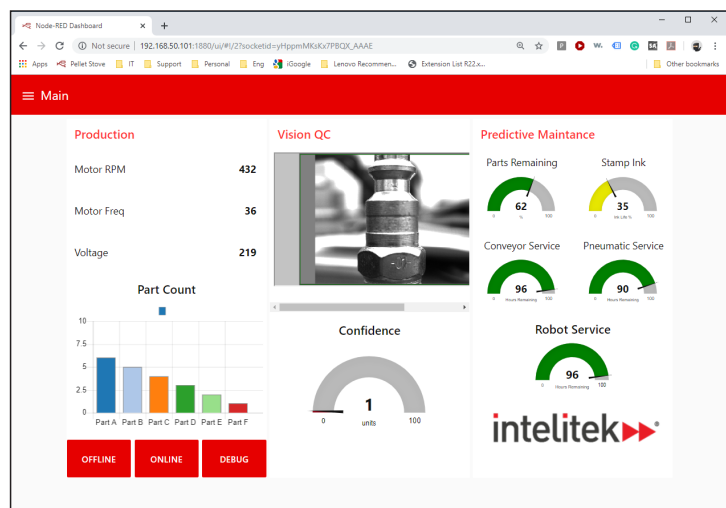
Node-RED Dashboard
Not secure | 192.168.50.101:1880/ui/#!/2?socketid=yHppmMKsKx7PBQX_AAAE
Apps Pellet Stove IT Support Personal Eng iGoogle Lenovo Recommen... Extension List R22.x... Other bookmarks

Main

Production
Motor RPM 432
Motor Freq 36
Voltage 219

Part Count
10
7.5
5
2.5
0
Part A Part B Part C Part D Part E Part F

OFFLINE ONLINE DEBUG

Vision QC

Confidence
1
units
0 100

Predictive Maintance
Parts Remaining
62
%
0 100
Stamp Ink
35
Ink Life %
0 100
Conveyor Service
96
Hours Remaining
0 100
Pneumatic Service
90
Hours Remaining
0 100
Robot Service
96
Hours Remaining
0 100

intelitek